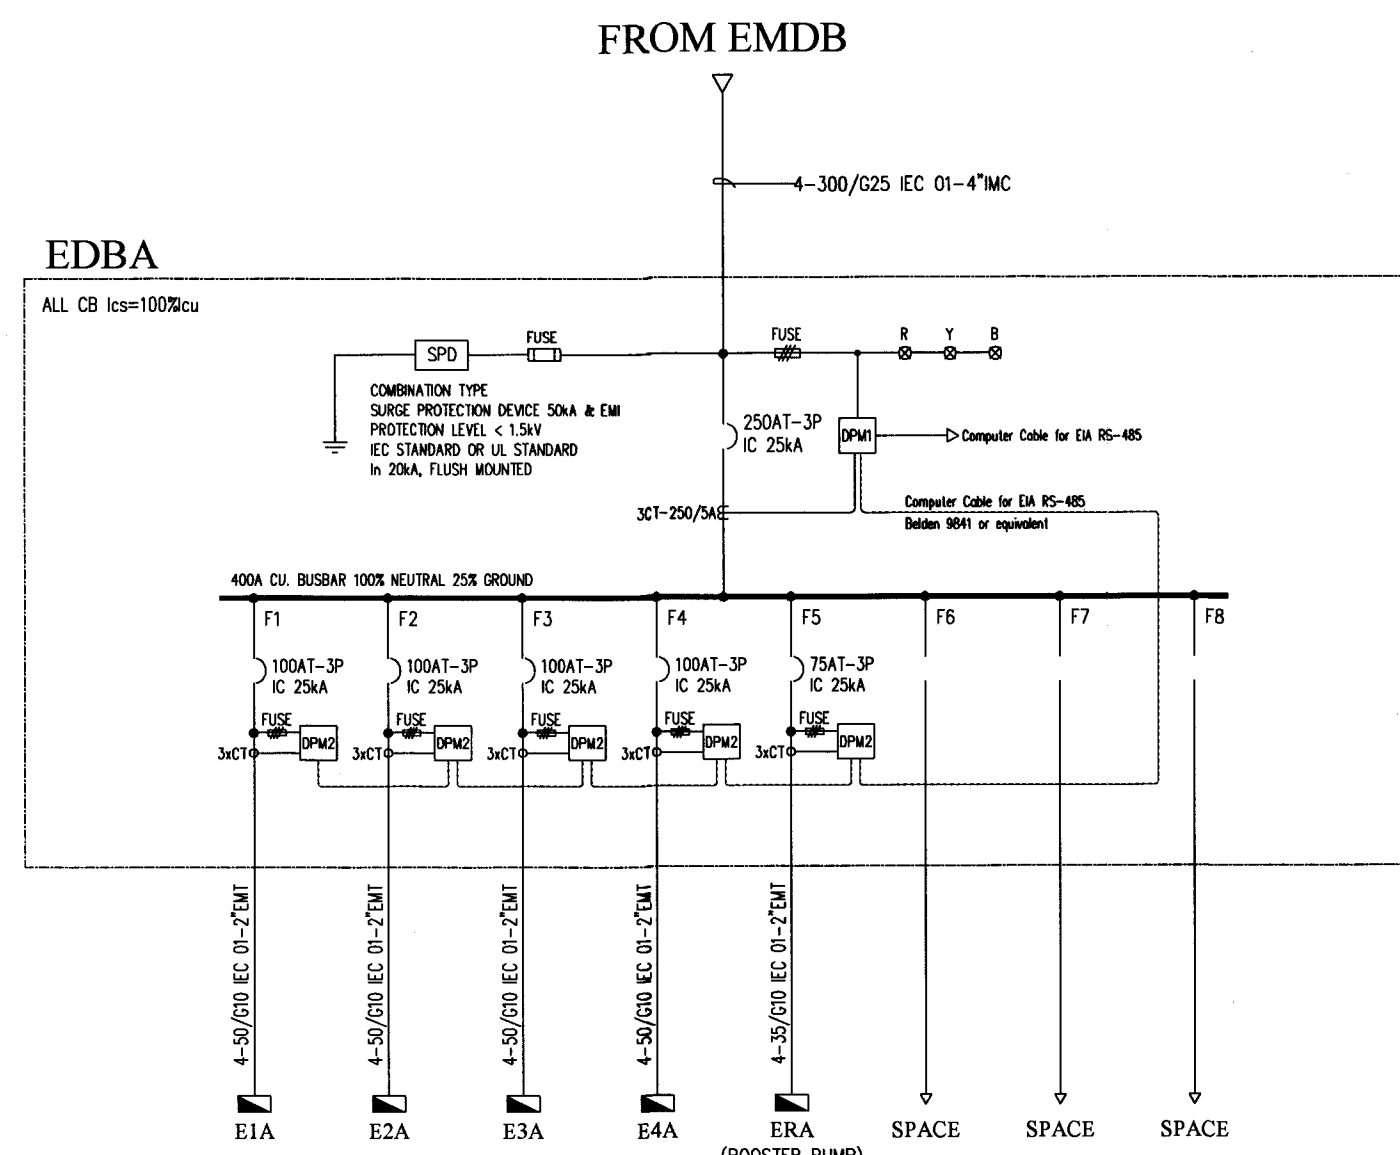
FROM EMDB

4-300/G25 IEC 01-4"IMC

EDBA

ALL CB Ics=100%Icu

SPD

FUSE

FUSE

R Y B

COMBINATION TYPE
SURGE PROTECTION DEVICE 50kA & EMI
PROTECTION LEVEL < 1.5kV
IEC STANDARD OR UL STANDARD
In 20kA, FLUSH MOUNTED

250AT-3P
IC 25kA

DPM1

Computer Cable for EIA RS-485

Computer Cable for EIA RS-485
Belden 9841 or equivalent

3CT-250/5A

400A CU. BUSBAR 100% NEUTRAL 25% GROUND

F1 F2 F3 F4 F5 F6 F7 F8

100AT-3P
IC 25kA

100AT-3P
IC 25kA

100AT-3P
IC 25kA

100AT-3P
IC 25kA

75AT-3P
IC 25kA

FUSE FUSE FUSE FUSE FUSE

3xCT DPM2 3xCT DPM2 3xCT DPM2 3xCT DPM2 3xCT DPM2

4-50/G10 IEC 01-2"EMT

4-50/G10 IEC 01-2"EMT

4-50/G10 IEC 01-2"EMT

4-50/G10 IEC 01-2"EMT

4-35/G10 IEC 01-2"EMT

E1A E2A E3A E4A ERA SPACE SPACE SPACE

(BOOSTER PUMP)